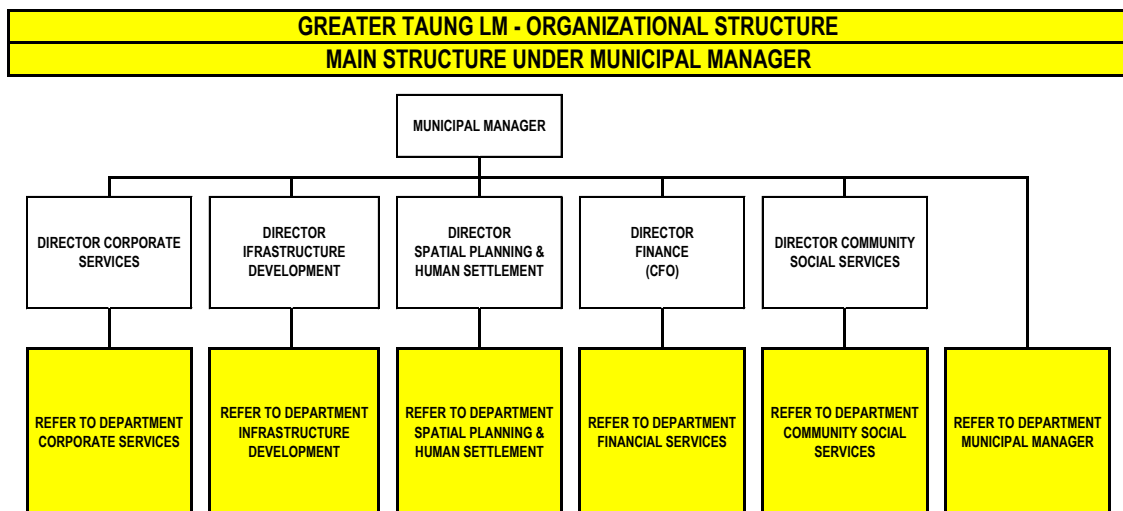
GREATER TAUNG LM - ORGANIZATIONAL STRUCTURE
MAIN STRUCTURE UNDER MUNICIPAL MANAGER

MUNICIPAL MANAGER

DIRECTOR CORPORATE SERVICES

DIRECTOR IFRASTRUCTURE DEVELOPMENT

DIRECTOR SPATIAL PLANNING & HUMAN SETTLEMENT

DIRECTOR FINANCE (CFO)

DIRECTOR COMMUNITY SOCIAL SERVICES

REFER TO DEPARTMENT CORPORATE SERVICES

REFER TO DEPARTMENT INFRASTRUCTURE DEVELOPMENT

REFER TO DEPARTMENT SPATIAL PLANNING & HUMAN SETTLEMENT

REFER TO DEPARTMENT FINANCIAL SERVICES

REFER TO DEPARTMENT COMMUNITY SOCIAL SERVICES

REFER TO DEPARTMENT MUNICIPAL MANAGER